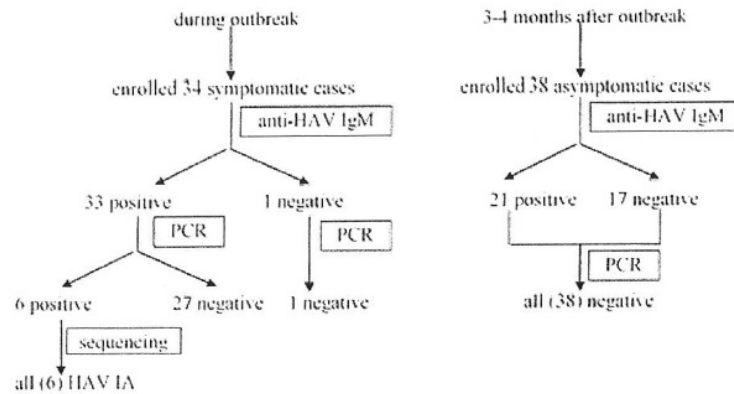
during outbreak

enrolled 34 symptomatic cases

anti-HAV IgM

33 positive

1 negative

PCR

PCR

6 positive

27 negative

1 negative

sequencing

all (6) HAV IA

3-4 months after outbreak

enrolled 38 asymptomatic cases

anti-HAV IgM

21 positive

17 negative

PCR

all (38) negative